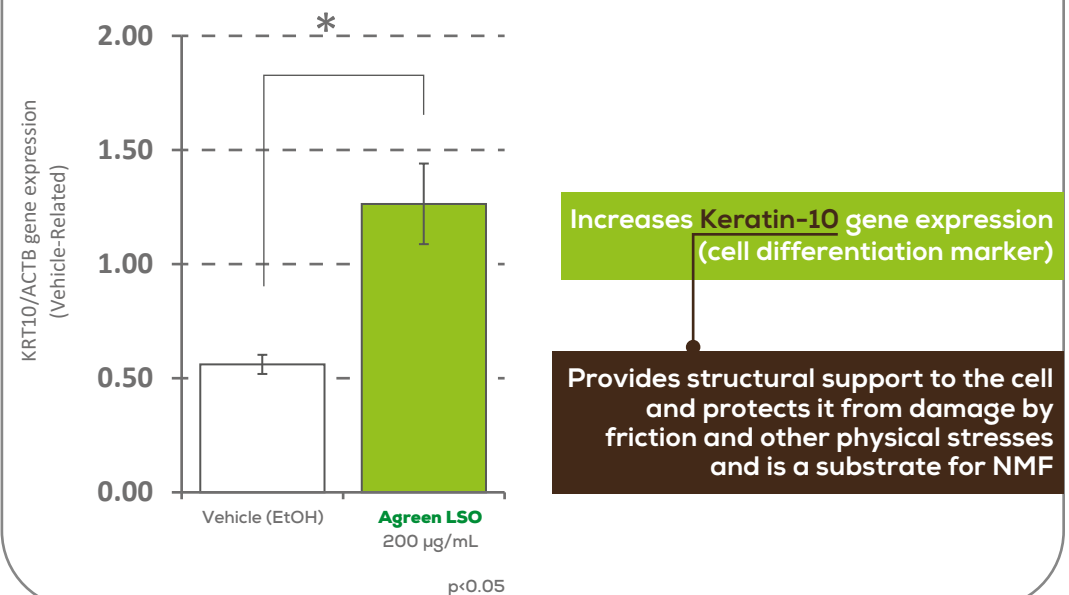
KRT10/ACTB gene expression (Vehicle-Related)

2.00
1.50
1.00
0.50
0.00

*

Vehicle (EtOH)

Agreen LSO
200 µg/mL

p<0.05

Increases Keratin-10 gene expression (cell differentiation marker)

Provides structural support to the cell and protects it from damage by friction and other physical stresses and is a substrate for NMF